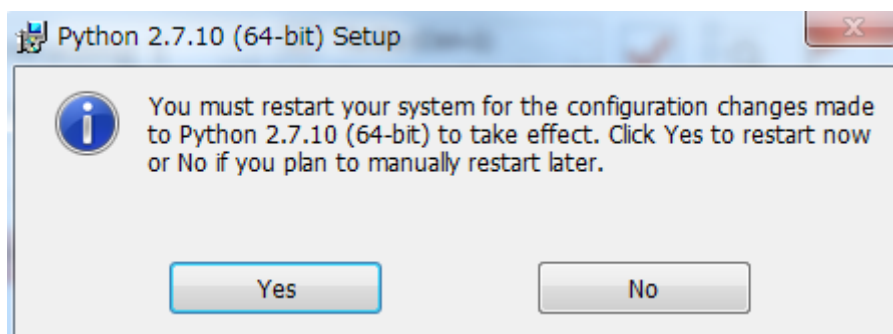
Python 2.7.10 (64-bit) Setup

You must restart your system for the configuration changes made to Python 2.7.10 (64-bit) to take effect. Click Yes to restart now or No if you plan to manually restart later.

Yes

No